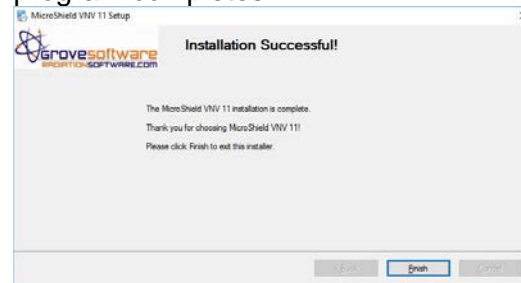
MicroShield VNV 11 Setup

Grovesoftware
RADIATIONSOFTWARE.COM

Installation Successful!

The MicroShield VNV 11 installation is complete.

Thank you for choosing MicroShield VNV 11!

Please click Finish to exit this installer.

< Back
Finish
Cancel